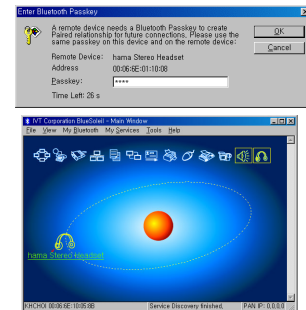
Enter Bluetooth Passkey

A remote device needs a Bluetooth Passkey to create Paired relationship for future connections. Please use the same passkey on this device and on the remote device:

Remote Device: hama Stereo Headset
Address 00:06:6E:01:10:08
Passkey: ****
Time Left: 26 s

OK
Cancel

IVT Corporation BlueSoleil - Main Window
File View My Bluetooth My Services Tools Help

hama Stereo Headset

KHCHOI 00:06:6E:10:05:8B
Service Discovery finished.
PAN IP: 0.0.0.0